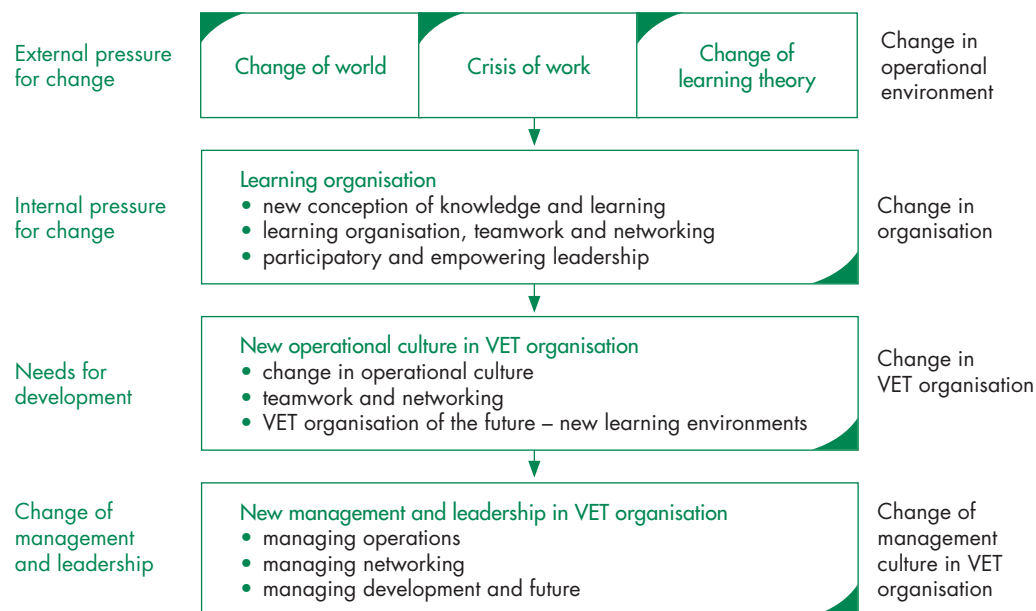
External pressure for change

Change of world

Crisis of work

Change of learning theory

Change in operational environment

Internal pressure for change

Learning organisation
• new conception of knowledge and learning
• learning organisation, teamwork and networking
• participatory and empowering leadership

Change in organisation

Needs for development

New operational culture in VET organisation
• change in operational culture
• teamwork and networking
• VET organisation of the future – new learning environments

Change in VET organisation

Change of management and leadership

New management and leadership in VET organisation
• managing operations
• managing networking
• managing development and future

Change of management culture in VET organisation